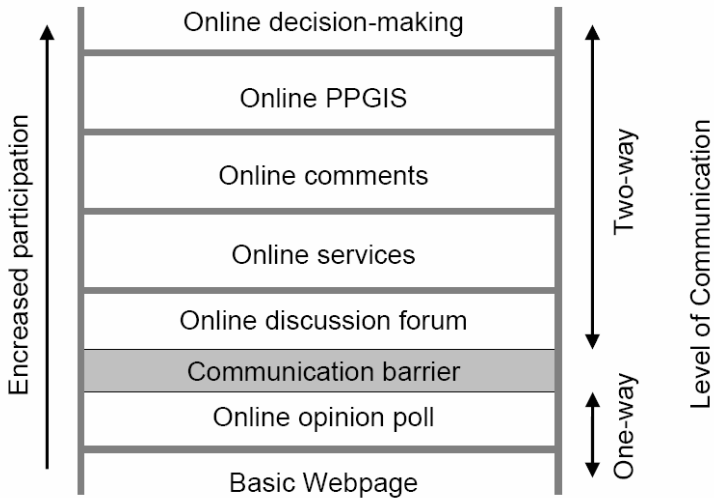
Encreased participation

Online decision-making

Online PPGIS

Online comments

Online services

Online discussion forum

Communication barrier

Online opinion poll

Basic Webpage

Two-way

One-way

Level of Communication